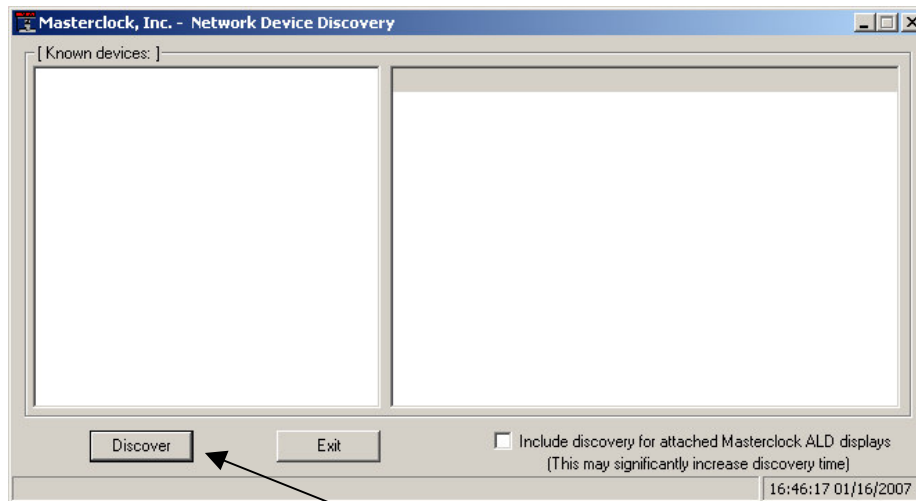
Masterclock, Inc. - Network Device Discovery

[ Known devices: ]

Discover

Exit

Include discovery for attached Masterclock ALD displays
(This may significantly increase discovery time)

16:46:17 01/16/2007